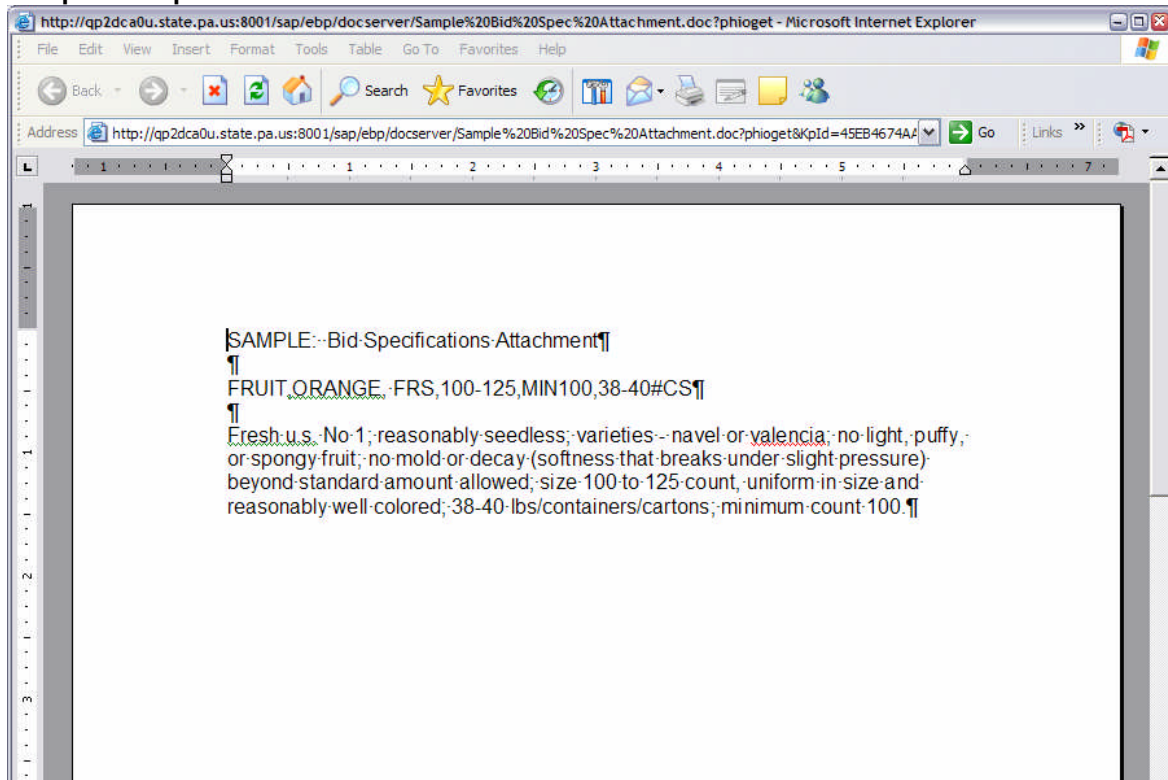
http://qp2dca0u.state.pa.us:8001/sap/ebp/docserver/Sample%20Bid%20Spec%20Attachment.doc?phioget - Microsoft Internet Explorer

File Edit View Insert Format Tools Table Go To Favorites Help

Back Search Favorites

Address http://qp2dca0u.state.pa.us:8001/sap/ebp/docserver/Sample%20Bid%20Spec%20Attachment.doc?phioget&KpId=45EB4674A Go Links

L 1 1 2 3 4 5 7

SAMPLE: Bid Specifications Attachment¶
¶
FRUIT,ORANGE, FRS,100-125,MIN100,38-40#CS¶
¶
Fresh u.s. No 1; reasonably seedless; varieties - navel or valencia; no light, puffy, or spongy fruit; no mold or decay (softness that breaks under slight pressure) beyond standard amount allowed; size 100 to 125 count, uniform in size and reasonably well colored; 38-40 lbs/containers/cartons; minimum count 100.¶